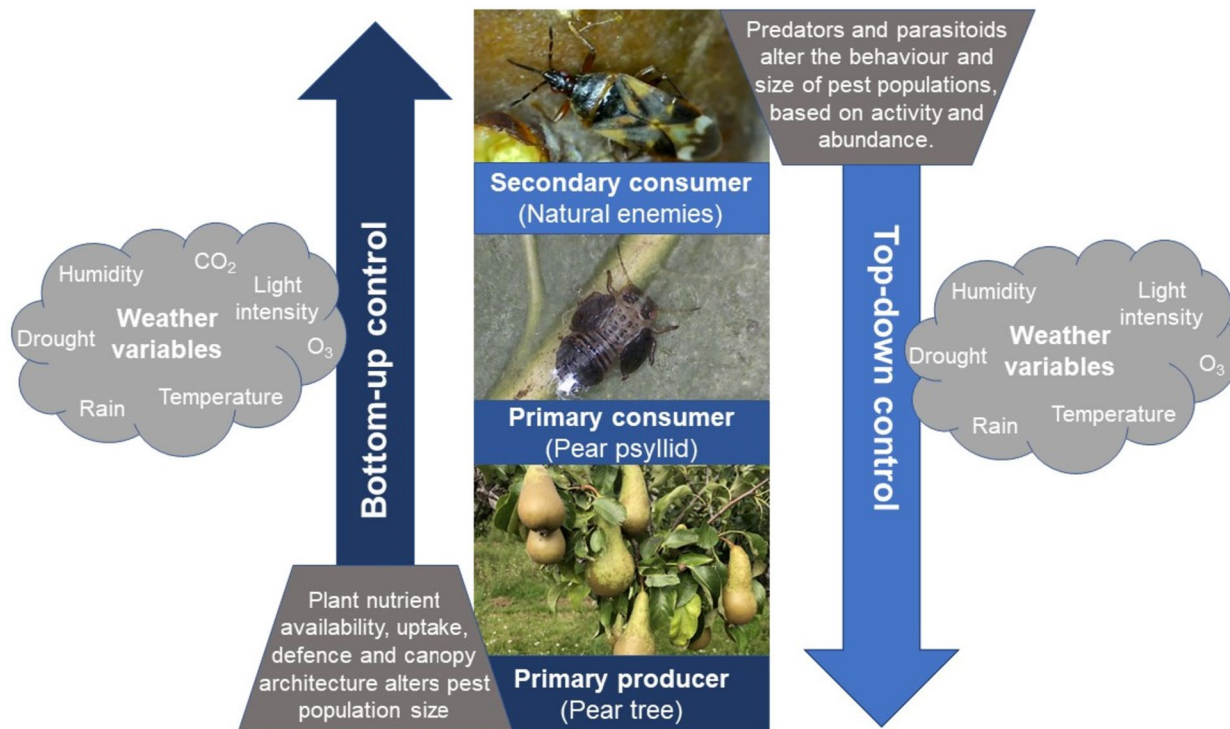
Humidity
$CO_2$
Light intensity
Drought
Weather variables
$O_3$
Rain
Temperature

Bottom-up control

Plant nutrient availability, uptake, defence and canopy architecture alters pest population size

Secondary consumer
(Natural enemies)

Primary consumer
(Pear psyllid)

Primary producer
(Pear tree)

Predators and parasitoids alter the behaviour and size of pest populations, based on activity and abundance.

Top-down control

Humidity
Light intensity
Drought
Weather variables
$O_3$
Rain
Temperature